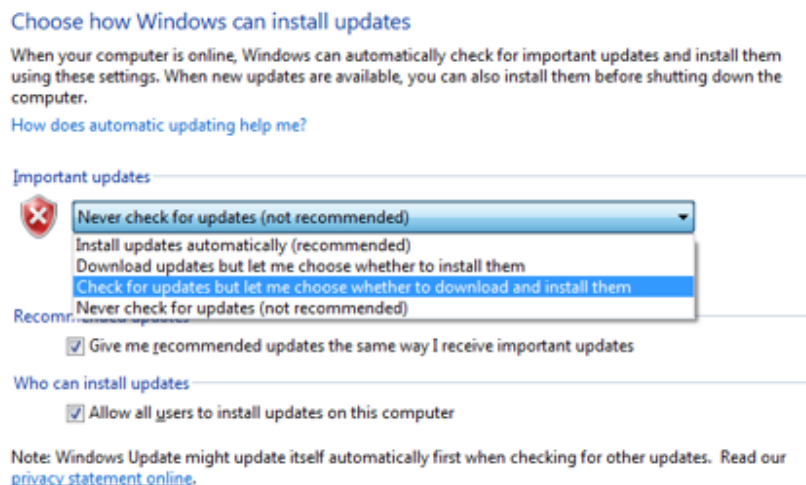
Choose how Windows can install updates

When your computer is online, Windows can automatically check for important updates and install them using these settings. When new updates are available, you can also install them before shutting down the computer.

How does automatic updating help me?

Important updates

Never check for updates (not recommended)

Install updates automatically (recommended)
Download updates but let me choose whether to install them
Check for updates but let me choose whether to download and install them
Never check for updates (not recommended)

Recomm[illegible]

Give me recommended updates the same way I receive important updates

Who can install updates

Allow all users to install updates on this computer

Note: Windows Update might update itself automatically first when checking for other updates. Read our privacy statement online.